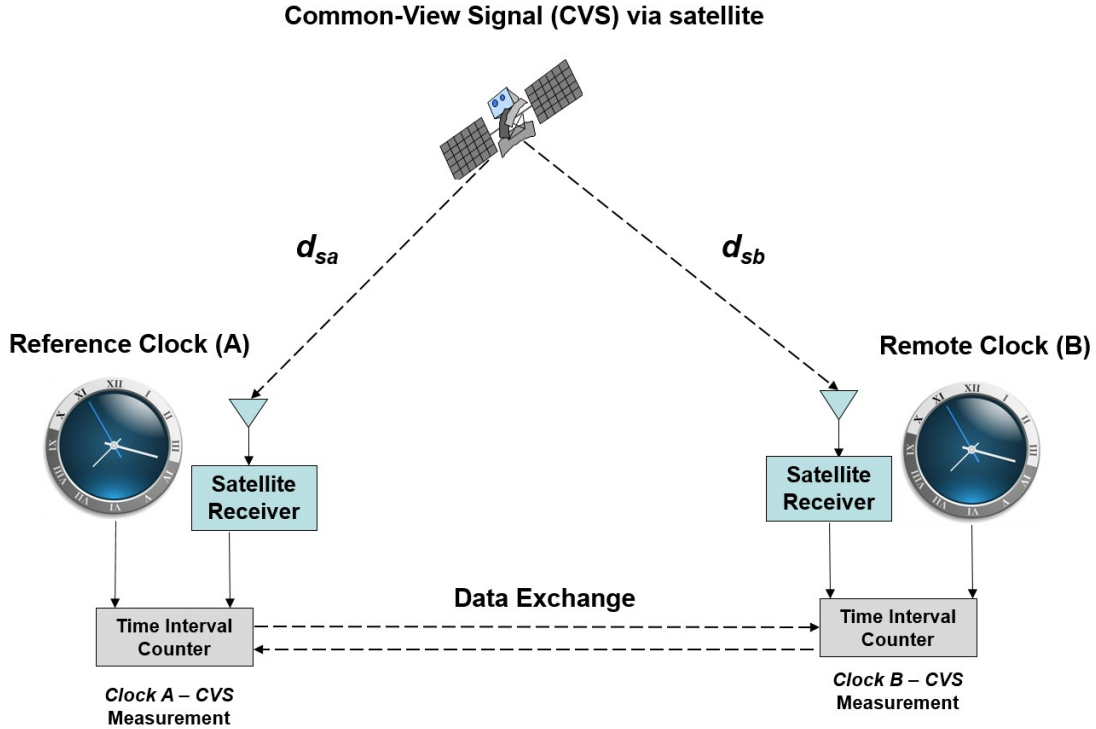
Common-View Signal (CVS) via satellite

$d_{sa}$

$d_{sb}$

Reference Clock (A)

Remote Clock (B)

XII I II III IIII V VI VII VIII IX X XI

XII I II III IIII V VI VII VIII IX X XI

Satellite Receiver

Satellite Receiver

Data Exchange

Time Interval Counter

Time Interval Counter

*Clock A – CVS* Measurement

*Clock B – CVS* Measurement